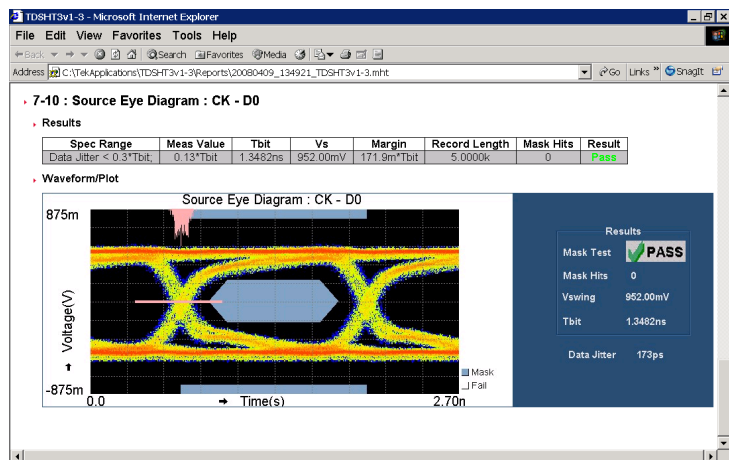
TDSHT3v1-3 - Microsoft Internet Explorer

File Edit View Favorites Tools Help

Back Search Favorites Media

Address C:\TekApplications\TDSHT3v1-3\Reports\20080409_134921_TDSHT3v1-3.mht Go Links SnagIt

7-10 : Source Eye Diagram : CK - D0

Results

| Spec Range | Meas Value | Tbit | Vs | Margin | Record Length | Mask Hits | Result |
|---|---|---|---|---|---|---|---|
| Data Jitter < 0.3*Tbit; | 0.13*Tbit | 1.3482ns | 952.00mV | 171.9m*Tbit | 5.0000k | 0 | Pass |

Waveform/Plot

Source Eye Diagram : CK - D0

875m

Voltage(V)

-875m

0.0

Time(s)

2.70n

Mask
Fail

Results

Mask Test PASS

Mask Hits 0

Vswing 952.00mV

Tbit 1.3482ns

Data Jitter 173ps